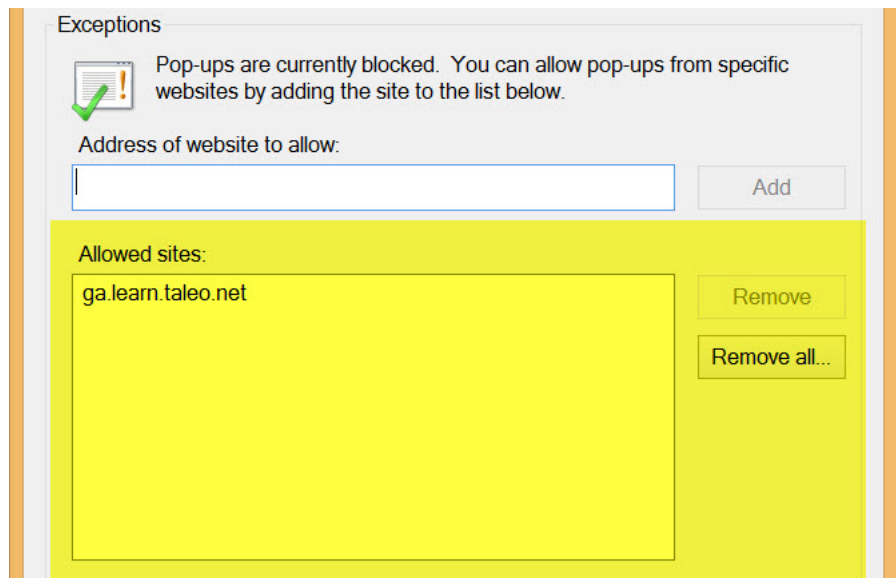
Exceptions

Pop-ups are currently blocked. You can allow pop-ups from specific websites by adding the site to the list below.

Address of website to allow:

Add

Allowed sites:

ga.learn.taleo.net

Remove

Remove all...